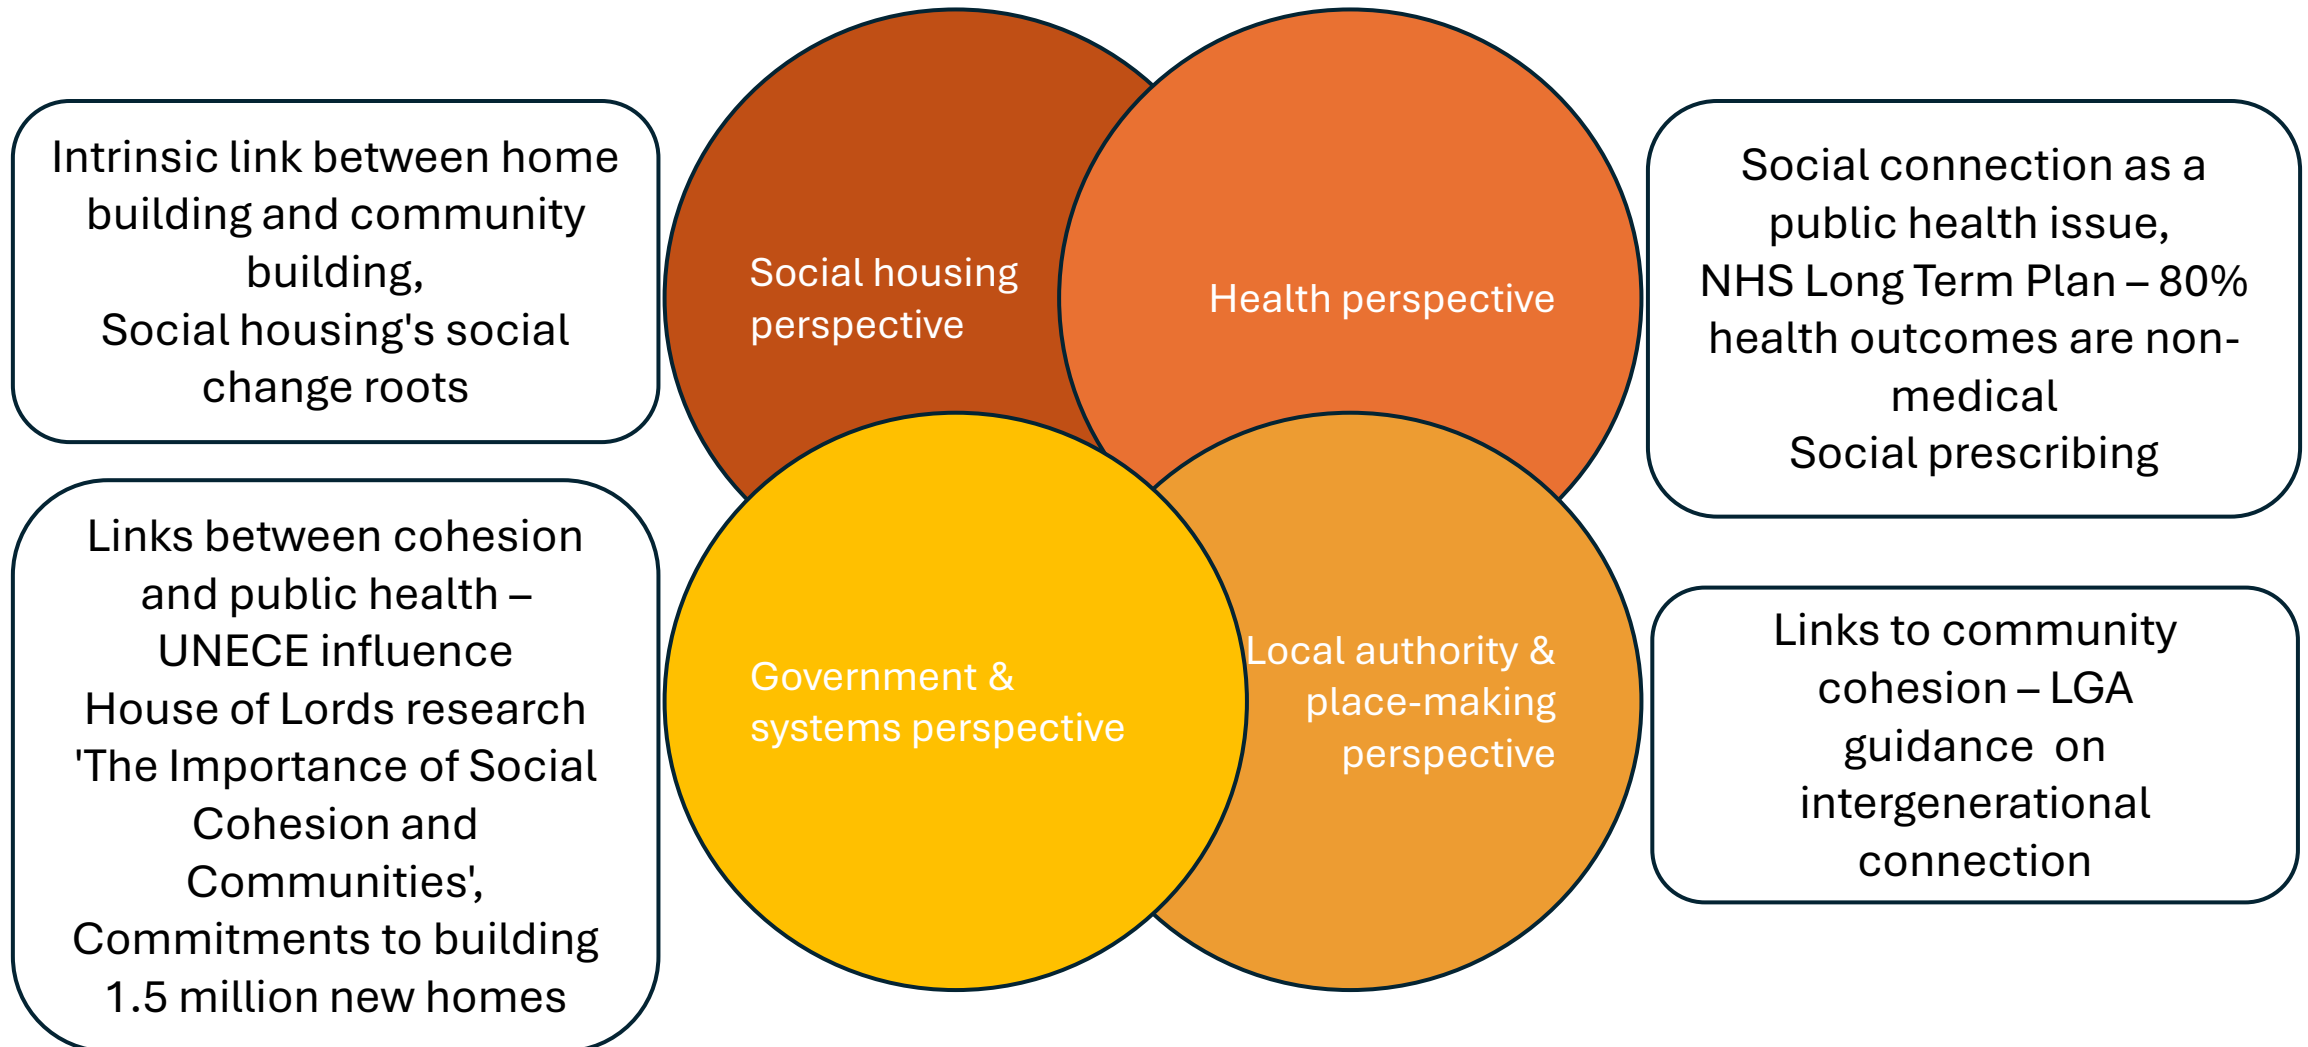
Intrinsic link between home building and community building,
Social housing's social change roots

Social housing perspective

Health perspective

Social connection as a public health issue,
NHS Long Term Plan – 80% health outcomes are non-medical
Social prescribing

Links between cohesion and public health – UNECE influence
House of Lords research 'The Importance of Social Cohesion and Communities',
Commitments to building 1.5 million new homes

Government & systems perspective

Local authority & place-making perspective

Links to community cohesion – LGA guidance on intergenerational connection